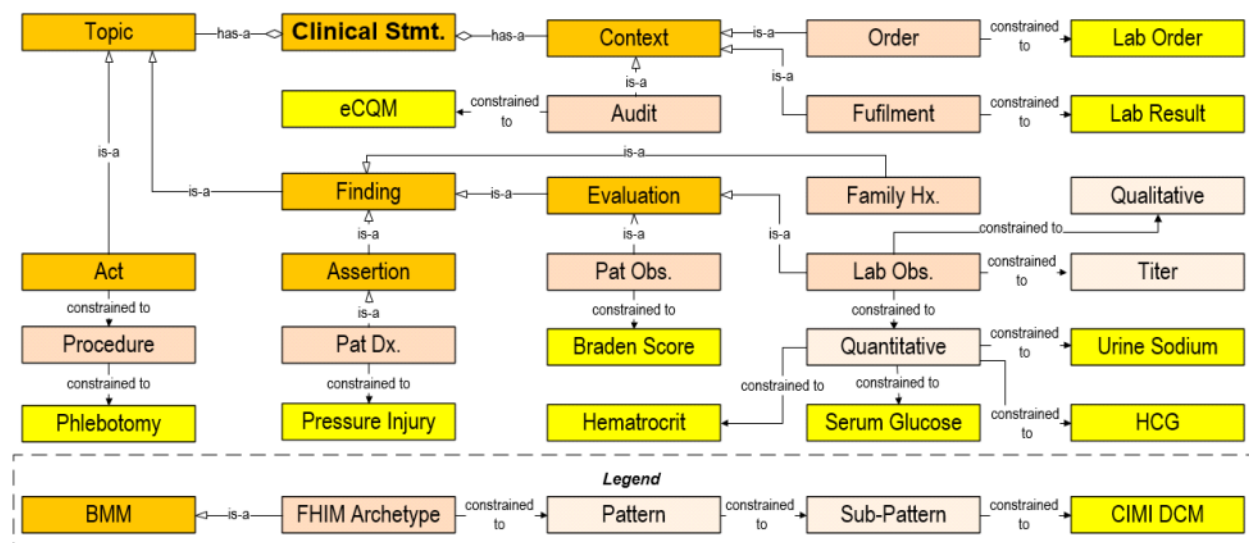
Topic
has-a
Clinical Stmt.
has-a
Context
is-a
Order
constrained to
Lab Order
is-a
is-a
eCQM
constrained to
Audit
Fufilment
constrained to
Lab Result
is-a
is-a
is-a
Finding
is-a
Evaluation
Family Hx.
Qualitative
is-a
is-a
is-a
constrained to
Act
Assertion
Pat Obs.
Lab Obs.
constrained to
Titer
constrained to
is-a
constrained to
constrained to
Procedure
Pat Dx.
Braden Score
Quantitative
constrained to
Urine Sodium
constrained to
constrained to
constrained to
constrained to
Phlebotomy
Pressure Injury
Hematrocrit
Serum Glucose
constrained to
HCG
Legend
BMM
is-a
FHIM Archetype
constrained to
Pattern
constrained to
Sub-Pattern
constrained to
CIMI DCM